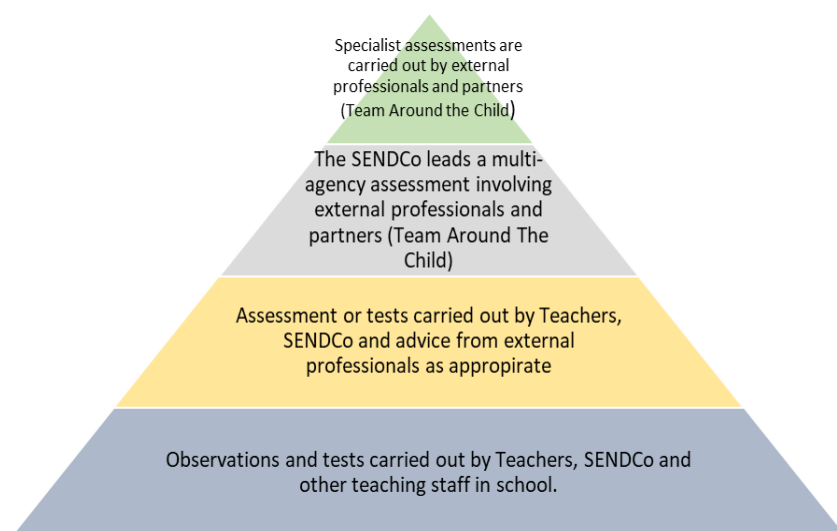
Specialist assessments are carried out by external professionals and partners (Team Around the Child)

The SENDCo leads a multi-agency assessment involving external professionals and partners (Team Around The Child)

Assessment or tests carried out by Teachers, SENDCo and advice from external professionals as appropirate

Observations and tests carried out by Teachers, SENDCo and other teaching staff in school.